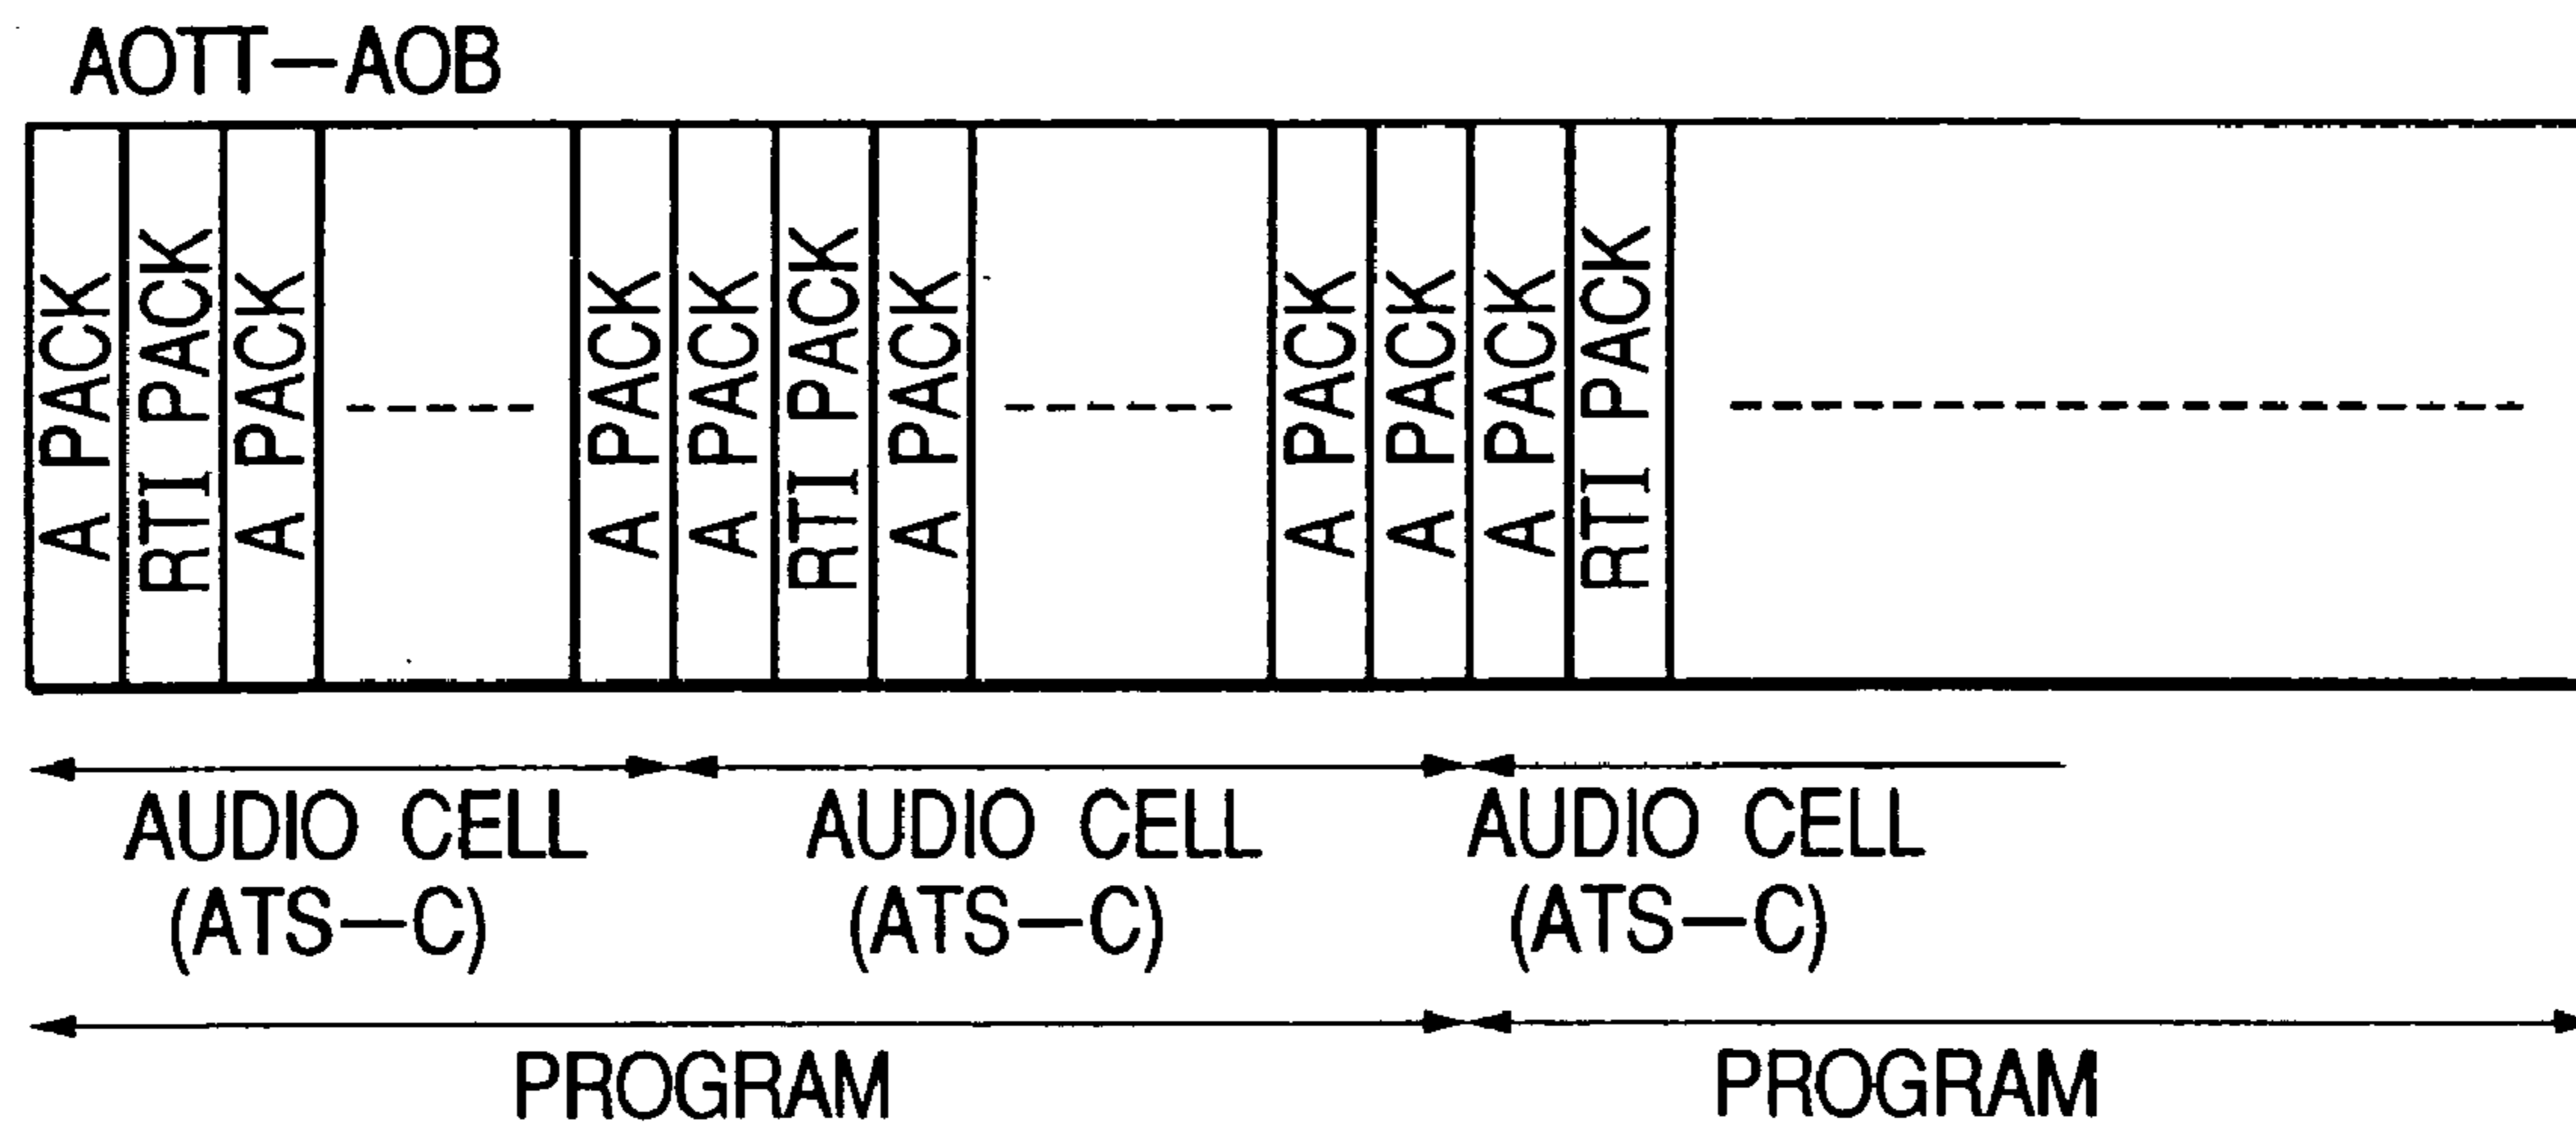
AOTT—AOB

A PACK
RTI PACK
A PACK
-----
A PACK
A PACK
RTI PACK
A PACK
------
A PACK
A PACK
A PACK
RTI PACK
-------------------

AUDIO CELL (ATS—C)
AUDIO CELL (ATS—C)
AUDIO CELL (ATS—C)

PROGRAM
PROGRAM